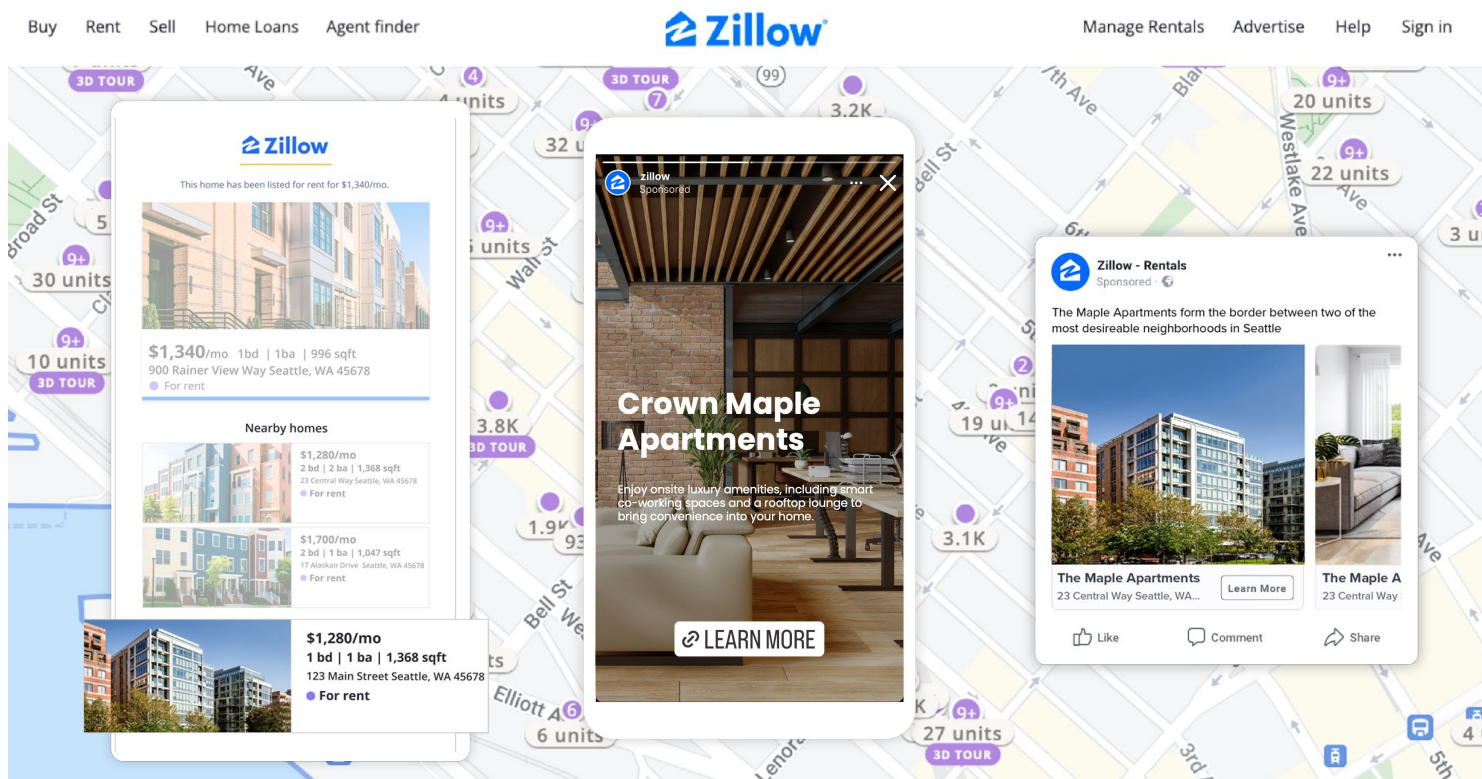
Buy Rent Sell Home Loans Agent finder

Zillow

Manage Rentals Advertise Help Sign in

Zillow

This home has been listed for rent for $1,340/mo.

$1,340/mo 1bd | 1ba | 996 sqft
900 Rainer View Way Seattle, WA 45678
For rent

Nearby homes

$1,280/mo
2 bd | 2 ba | 1,368 sqft
23 Central Way Seattle, WA 45678
For rent

$1,700/mo
2 bd | 1 ba | 1,047 sqft
17 Alaskan Drive Seattle, WA 45678
For rent

$1,280/mo
1 bd | 1 ba | 1,368 sqft
123 Main Street Seattle, WA 45678
For rent

zillow
Sponsored

Crown Maple Apartments

Enjoy onsite luxury amenities, including smart co-working spaces and a rooftop lounge to bring convenience into your home.

LEARN MORE

Zillow - Rentals
Sponsored

The Maple Apartments form the border between two of the most desireable neighborhoods in Seattle

The Maple Apartments
23 Central Way Seattle, WA...
Learn More

The Maple A
23 Central Way

Like Comment Share

3D TOUR 4 units 3D TOUR 7 99 3.2K 20 units 9+ 32 9+ 22 units 5 9+ 30 units 5 units 3 u 9+ 10 units 3D TOUR 2 9+ 19 u 14 3.8K 3D TOUR 1.9K 93 3.1K ts 6 units 9+ 27 units 3D TOUR Westlake Ave Bell St Elliott A Wall St Bell St Ave